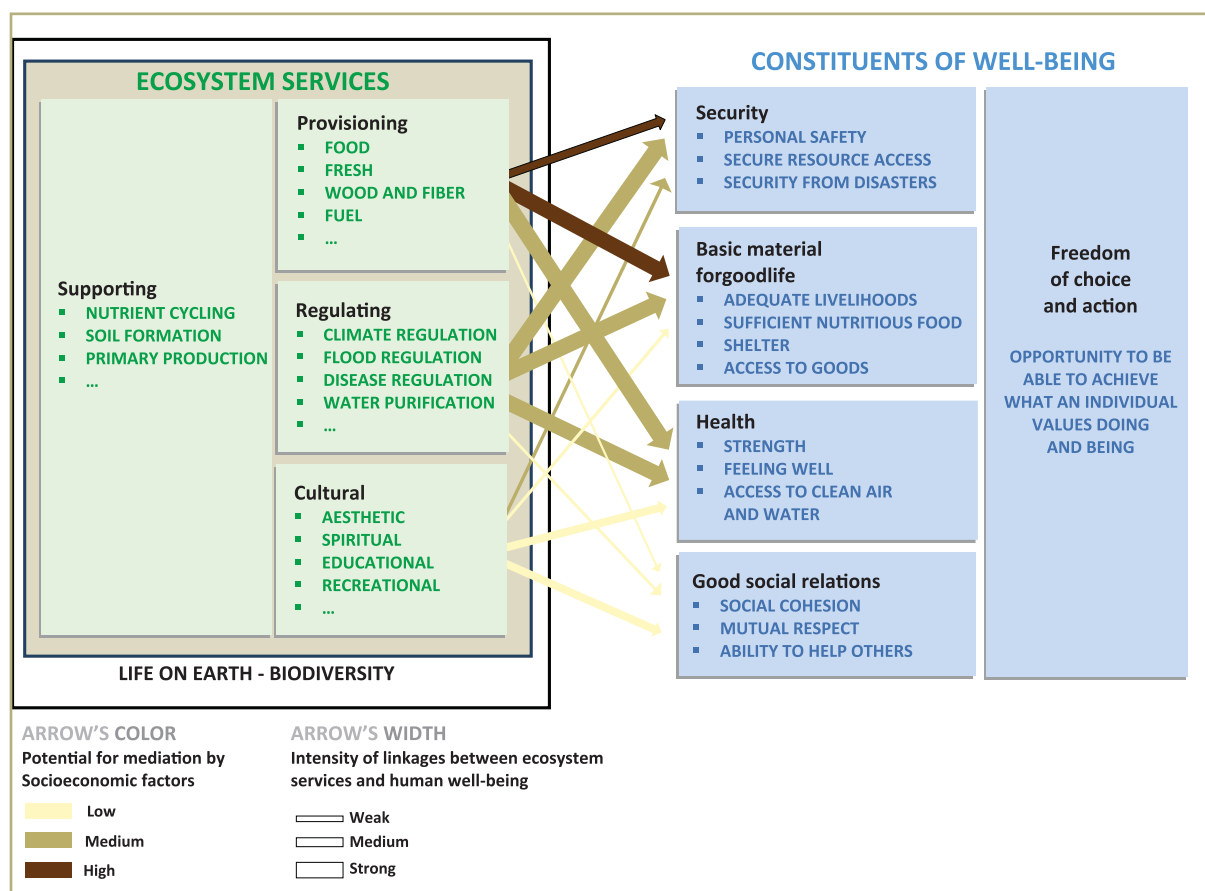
CONSTITUENTS OF WELL-BEING

ECOSYSTEM SERVICES

Provisioning
FOOD
FRESH
WOOD AND FIBER
FUEL
...

Supporting
NUTRIENT CYCLING
SOIL FORMATION
PRIMARY PRODUCTION
...

Regulating
CLIMATE REGULATION
FLOOD REGULATION
DISEASE REGULATION
WATER PURIFICATION
...

Cultural
AESTHETIC
SPIRITUAL
EDUCATIONAL
RECREATIONAL
...

LIFE ON EARTH - BIODIVERSITY

Security
PERSONAL SAFETY
SECURE RESOURCE ACCESS
SECURITY FROM DISASTERS

Basic material forgoodlife
ADEQUATE LIVELIHOODS
SUFFICIENT NUTRITIOUS FOOD
SHELTER
ACCESS TO GOODS

Health
STRENGTH
FEELING WELL
ACCESS TO CLEAN AIR AND WATER

Good social relations
SOCIAL COHESION
MUTUAL RESPECT
ABILITY TO HELP OTHERS

Freedom of choice and action

OPPORTUNITY TO BE ABLE TO ACHIEVE WHAT AN INDIVIDUAL VALUES DOING AND BEING

ARROW'S COLOR
Potential for mediation by Socioeconomic factors
Low
Medium
High

ARROW'S WIDTH
Intensity of linkages between ecosystem services and human well-being
Weak
Medium
Strong